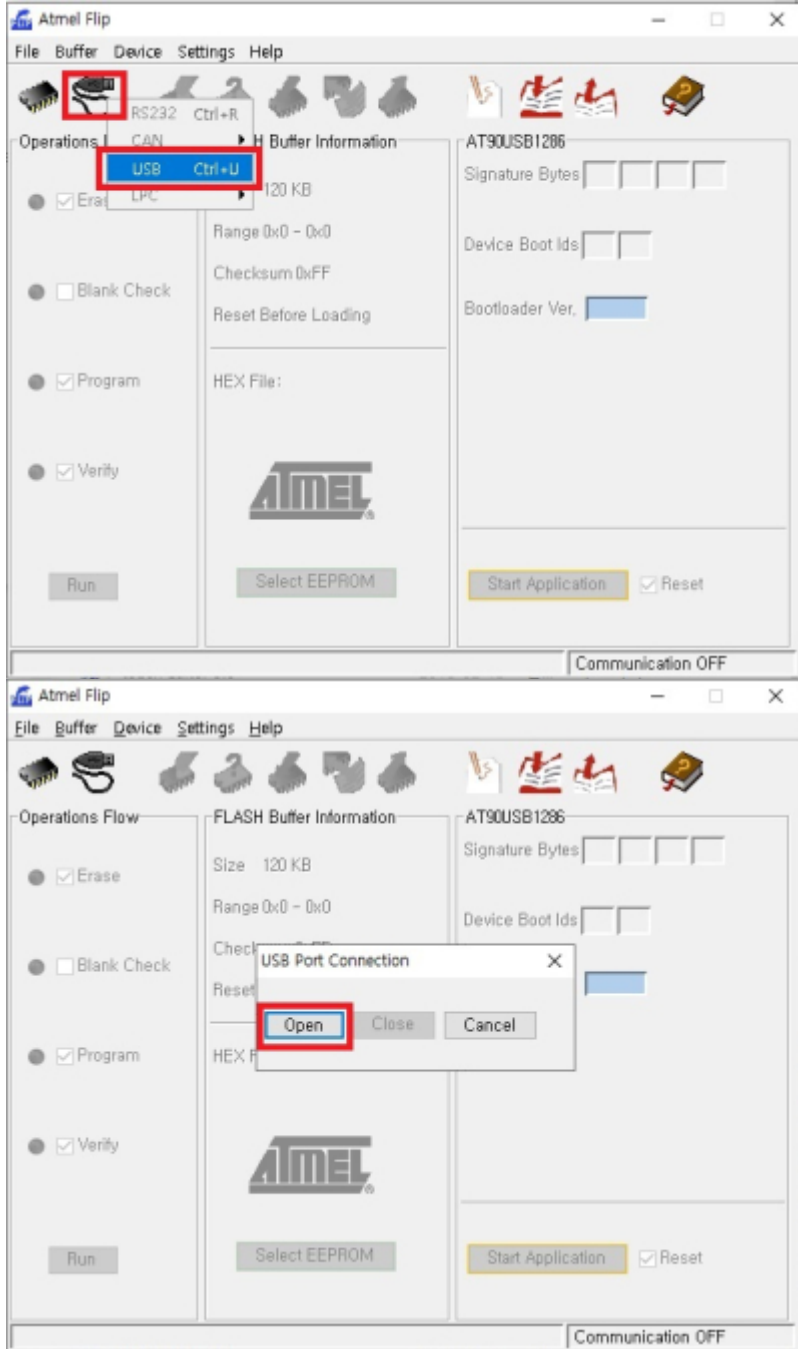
Atmel Flip

File Buffer Device Settings Help

RS232 Ctrl+R
CAN
USB Ctrl+U
LPC

Operations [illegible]

H Buffer Information

AT90USB1286

Signature Bytes

Eras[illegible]

120 KB

Range 0x0 - 0x0

Device Boot Ids

Checksum 0xFF

Blank Check

Bootloader Ver.

Reset Before Loading

Program

HEX File:

Verify

ATMEL

Run

Select EEPROM

Start Application

Reset

Communication OFF

Atmel Flip

File Buffer Device Settings Help

Operations Flow

FLASH Buffer Information

AT90USB1286

Signature Bytes

Erase

Size 120 KB

Range 0x0 - 0x0

Device Boot Ids

Check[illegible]

Blank Check

USB Port Connection

Reset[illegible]

Open

Close

Cancel

Program

HEX F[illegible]

Verify

ATMEL

Run

Select EEPROM

Start Application

Reset

Communication OFF